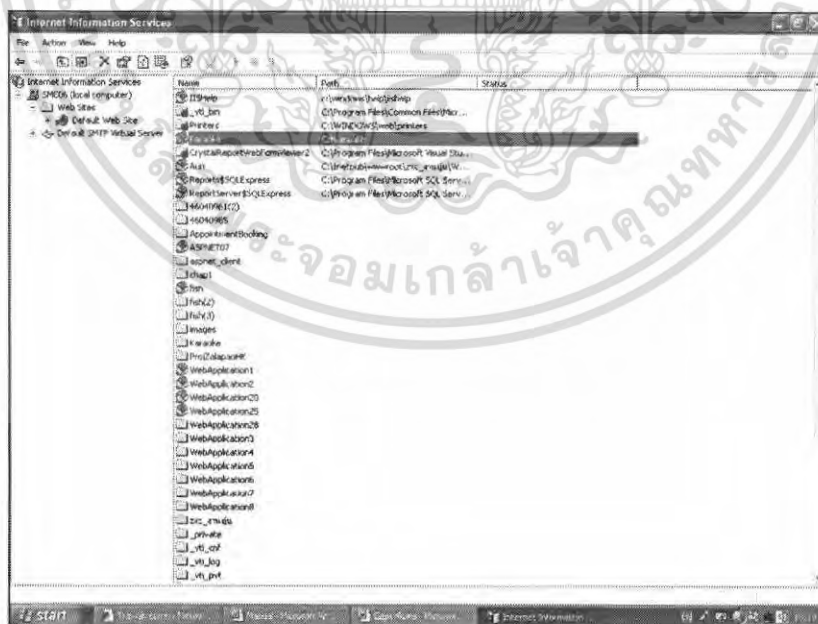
Internet Information Services

File Action View Help

Internet Information Services
SMC06 (local computer)
Web Sites
Default Web Site
Default SMTP Virtual Server

| Name | Path | Status |
|---|---|---|
| IISHelp | c:\windows\help\iishelp | |
| _vti_bin | C:\Program Files\Common Files\Micr... | |
| Printers | C:\WINDOWS\web\printers | |
| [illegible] | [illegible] | |
| CrystalReportWebFormViewer2 | C:\Program Files\Microsoft Visual Stu... | |
| Aui | C:\Inetpub\wwwroot\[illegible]\W... | |
| Reports$SQLExpress | C:\Program Files\Microsoft SQL Serv... | |
| ReportServer$SQLExpress | C:\Program Files\Microsoft SQL Serv... | |
| 46040961(2) | | |
| 46040985 | | |
| AppointmentBooking | | |
| ASPNET07 | | |
| aspnet_client | | |
| chap1 | | |
| fish | | |
| fish(2) | | |
| fish(3) | | |
| images | | |
| Karaoke | | |
| ProjZalapaoint | | |
| WebApplication1 | | |
| WebApplication2 | | |
| WebApplication20 | | |
| WebApplication25 | | |
| WebApplication28 | | |
| WebApplication3 | | |
| WebApplication4 | | |
| WebApplication5 | | |
| WebApplication6 | | |
| WebApplication7 | | |
| WebApplication8 | | |
| zic_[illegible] | | |
| _private | | |
| _vti_cnf | | |
| _vti_log | | |
| _vti_pvt | | |

start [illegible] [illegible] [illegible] Internet Information

จอมเกล้าเจ้าคุณทหาร